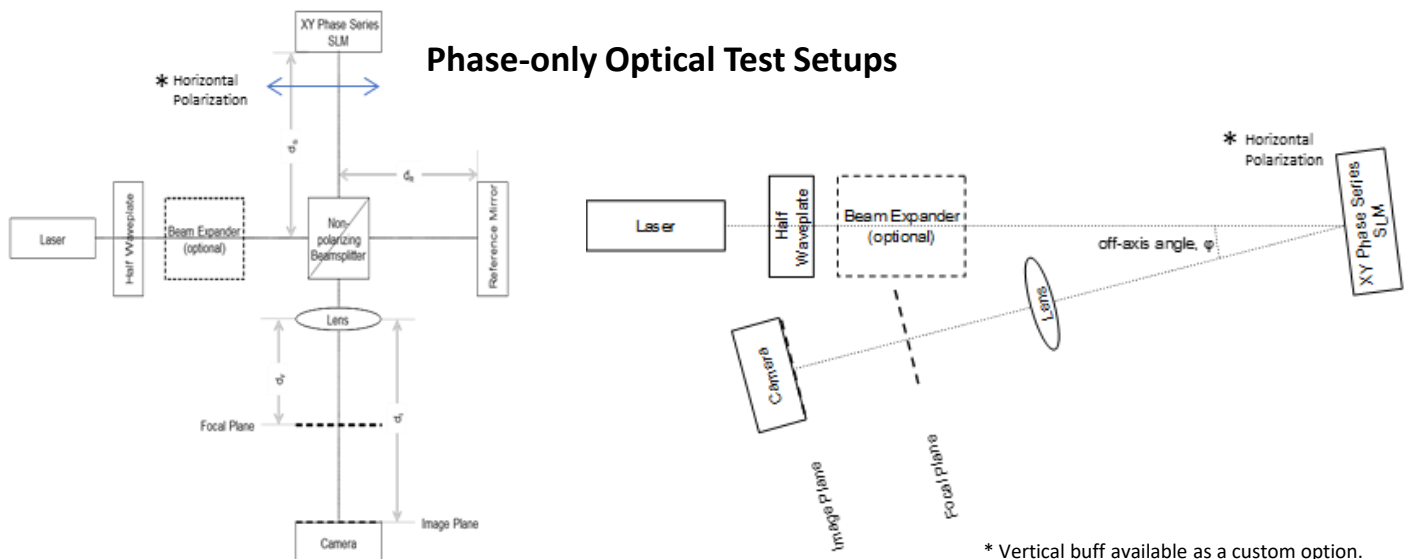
Phase-only Optical Test Setups

XY Phase Series SLM

* Horizontal Polarization

$d_s$

$d_R$

Laser

Half Waveplate

Beam Expander (optional)

Non-polarizing Beamsplitter

Reference Mirror

Lens

$d_f$

$d_i$

Focal Plane

Image Plane

Camera

* Horizontal Polarization

Laser

Half Waveplate

Beam Expander (optional)

off-axis angle, φ

XY Phase Series SLM

Lens

Camera

Image Plane

Focal Plane

* Vertical buff available as a custom option.